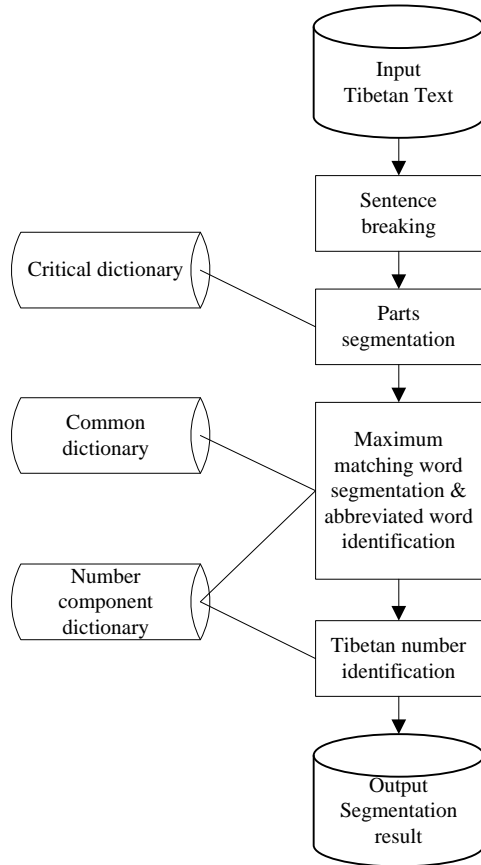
Input Tibetan Text

Sentence breaking

Critical dictionary

Parts segmentation

Common dictionary

Maximum matching word segmentation & abbreviated word identification

Number component dictionary

Tibetan number identification

Output Segmentation result